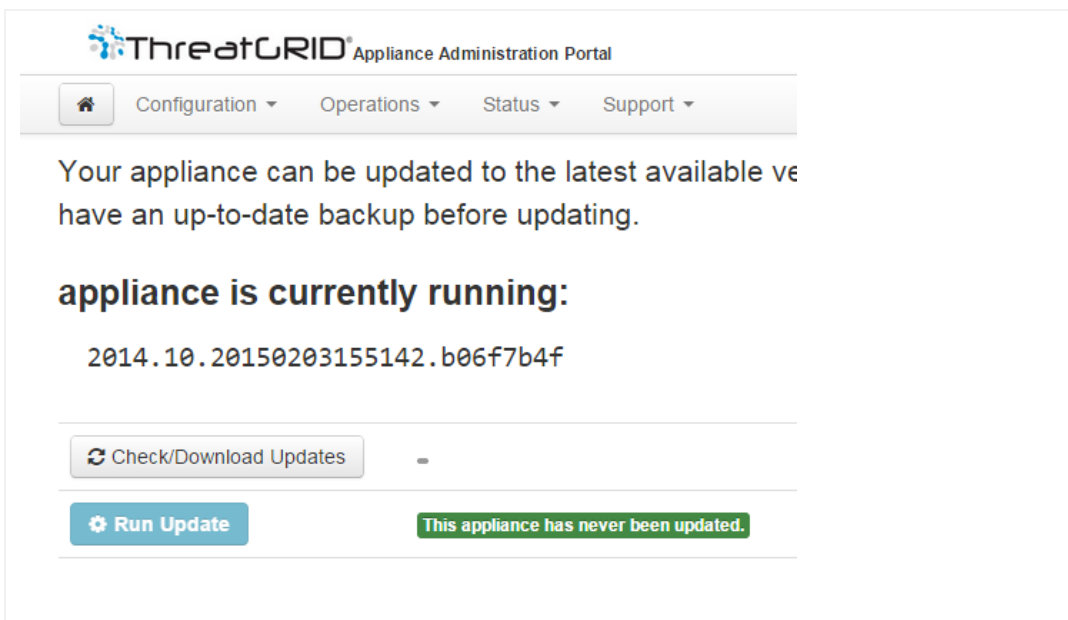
ThreatGRID® Appliance Administration Portal

Configuration ▾ Operations ▾ Status ▾ Support ▾

Your appliance can be updated to the latest available ve have an up-to-date backup before updating.

appliance is currently running:

2014.10.20150203155142.b06f7b4f

Check/Download Updates

Run Update

This appliance has never been updated.